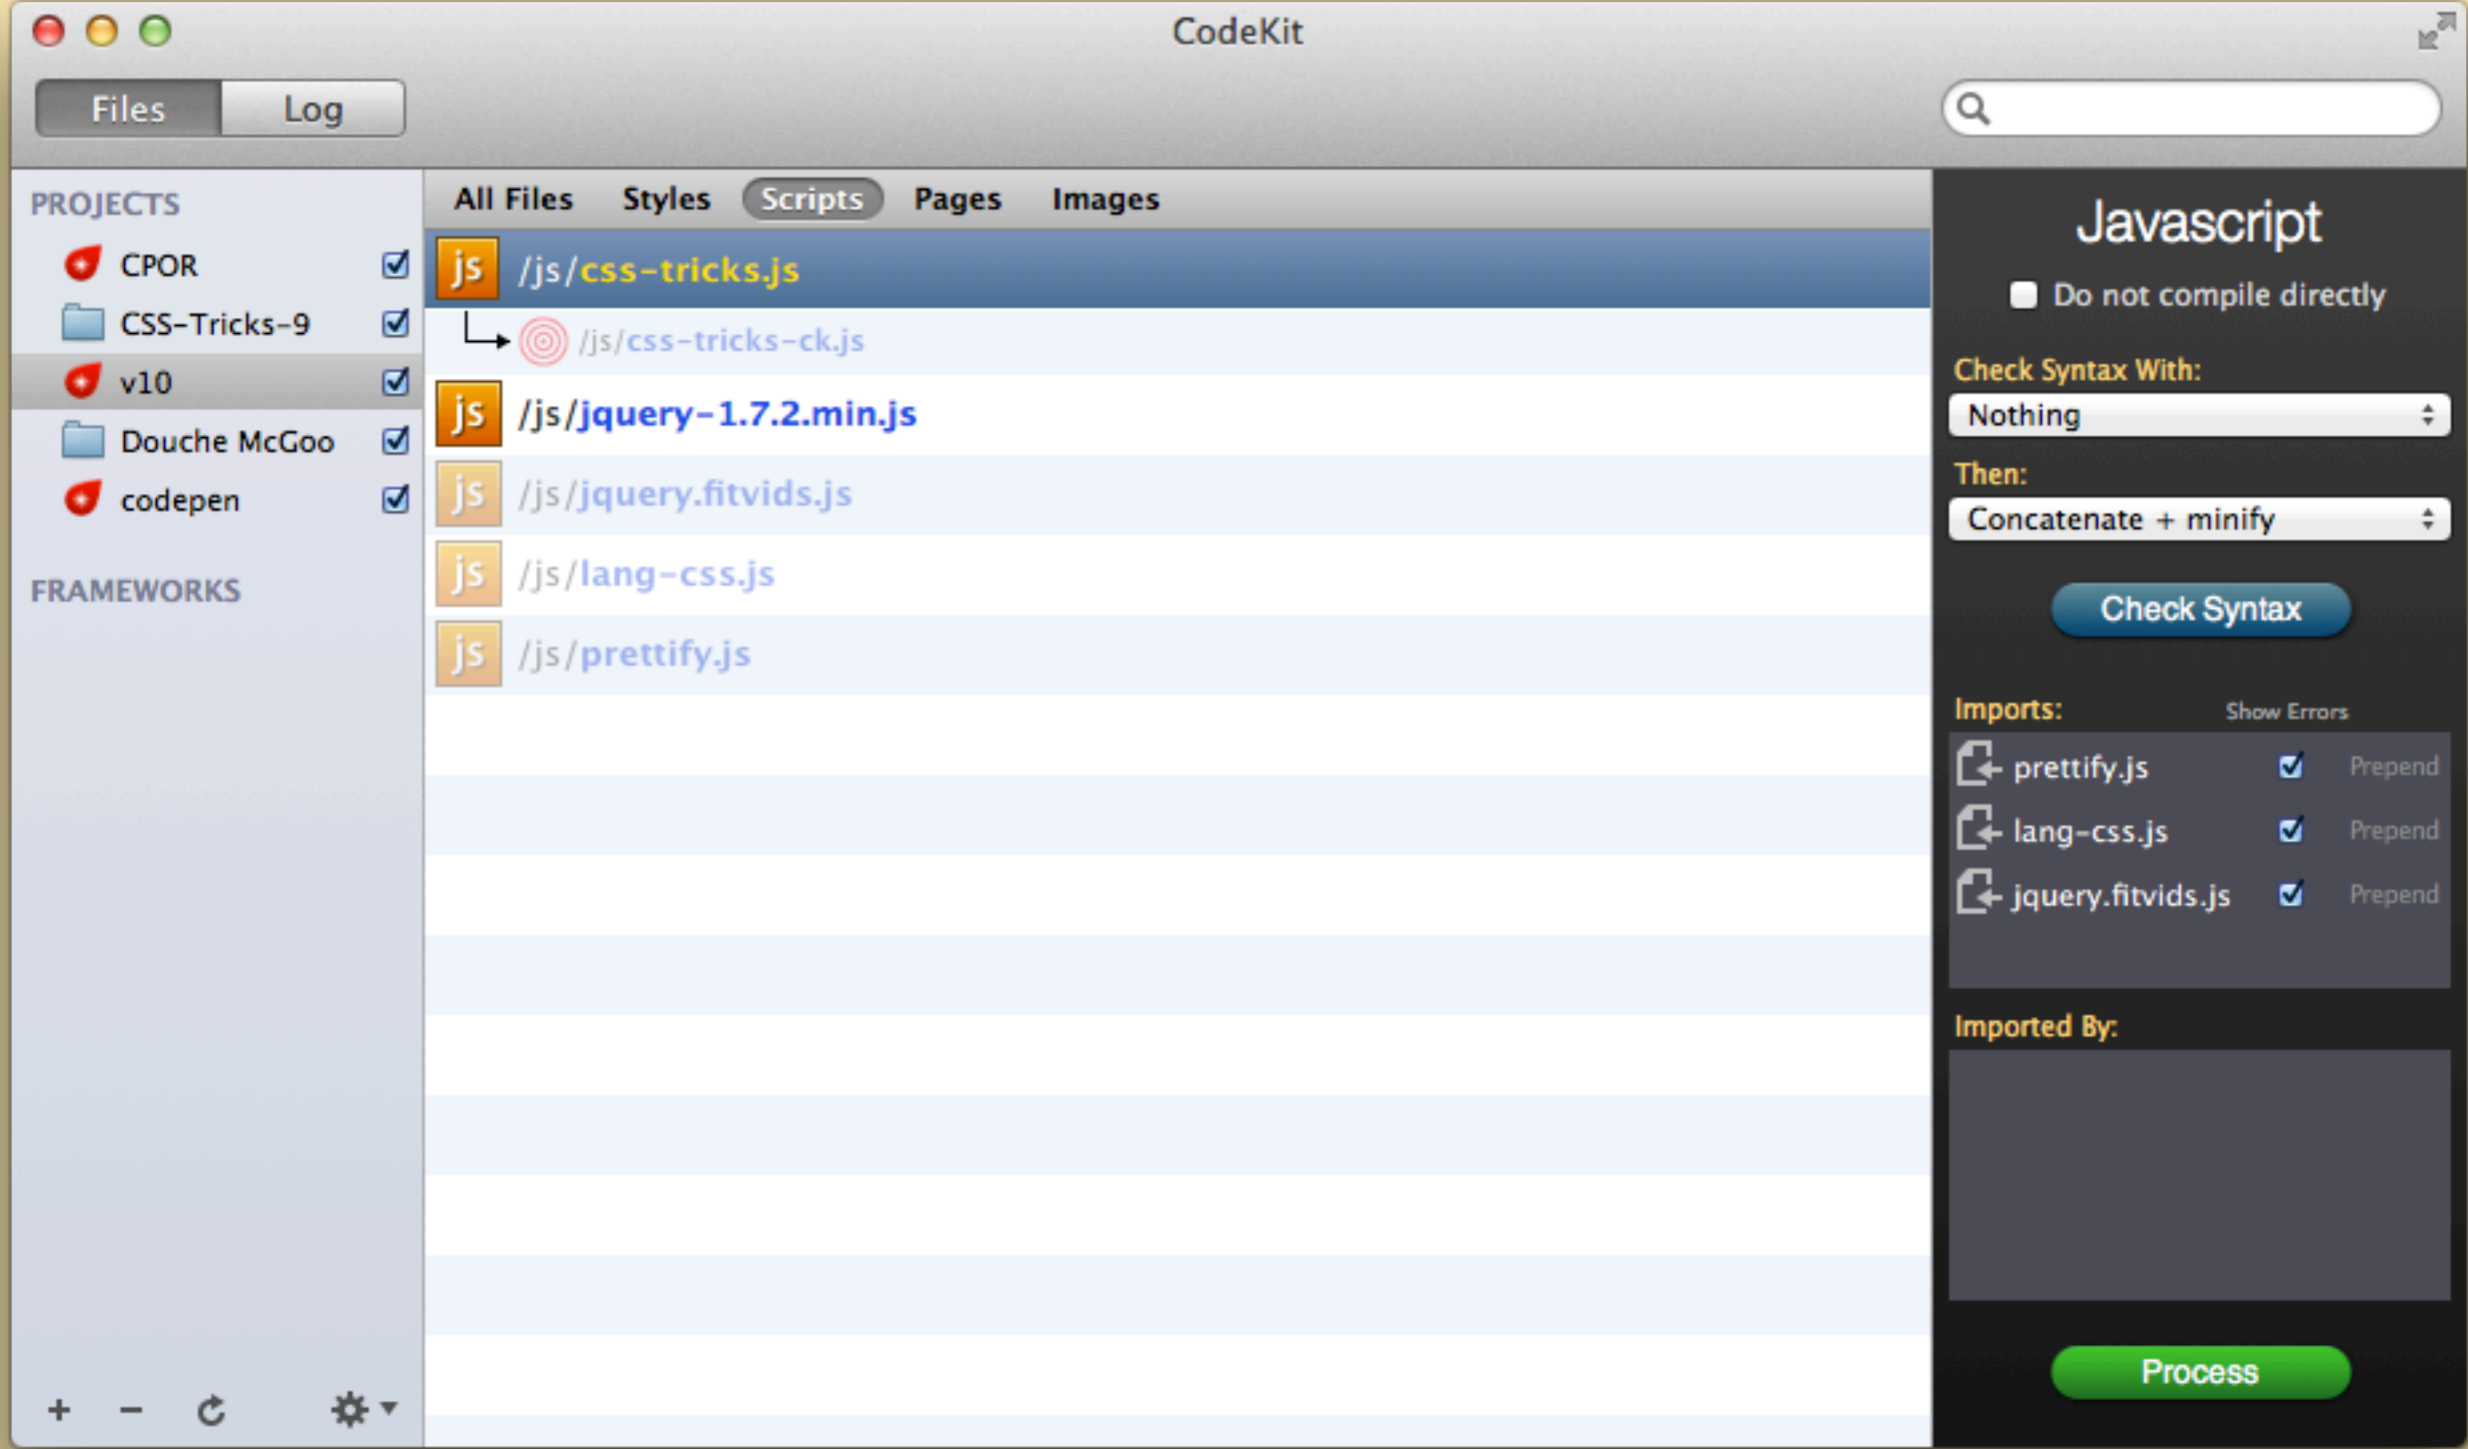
CodeKit

Files Log

PROJECTS
CPOR
CSS-Tricks-9
v10
Douche McGoo
codepen

FRAMEWORKS

+ −

All Files Styles Scripts Pages Images

js /js/css-tricks.js
/js/css-tricks-ck.js
js /js/jquery-1.7.2.min.js
js /js/jquery.fitvids.js
js /js/lang-css.js
js /js/prettify.js

Javascript
Do not compile directly
Check Syntax With:
Nothing
Then:
Concatenate + minify
Check Syntax
Imports: Show Errors
prettify.js Prepend
lang-css.js Prepend
jquery.fitvids.js Prepend
Imported By:
Process